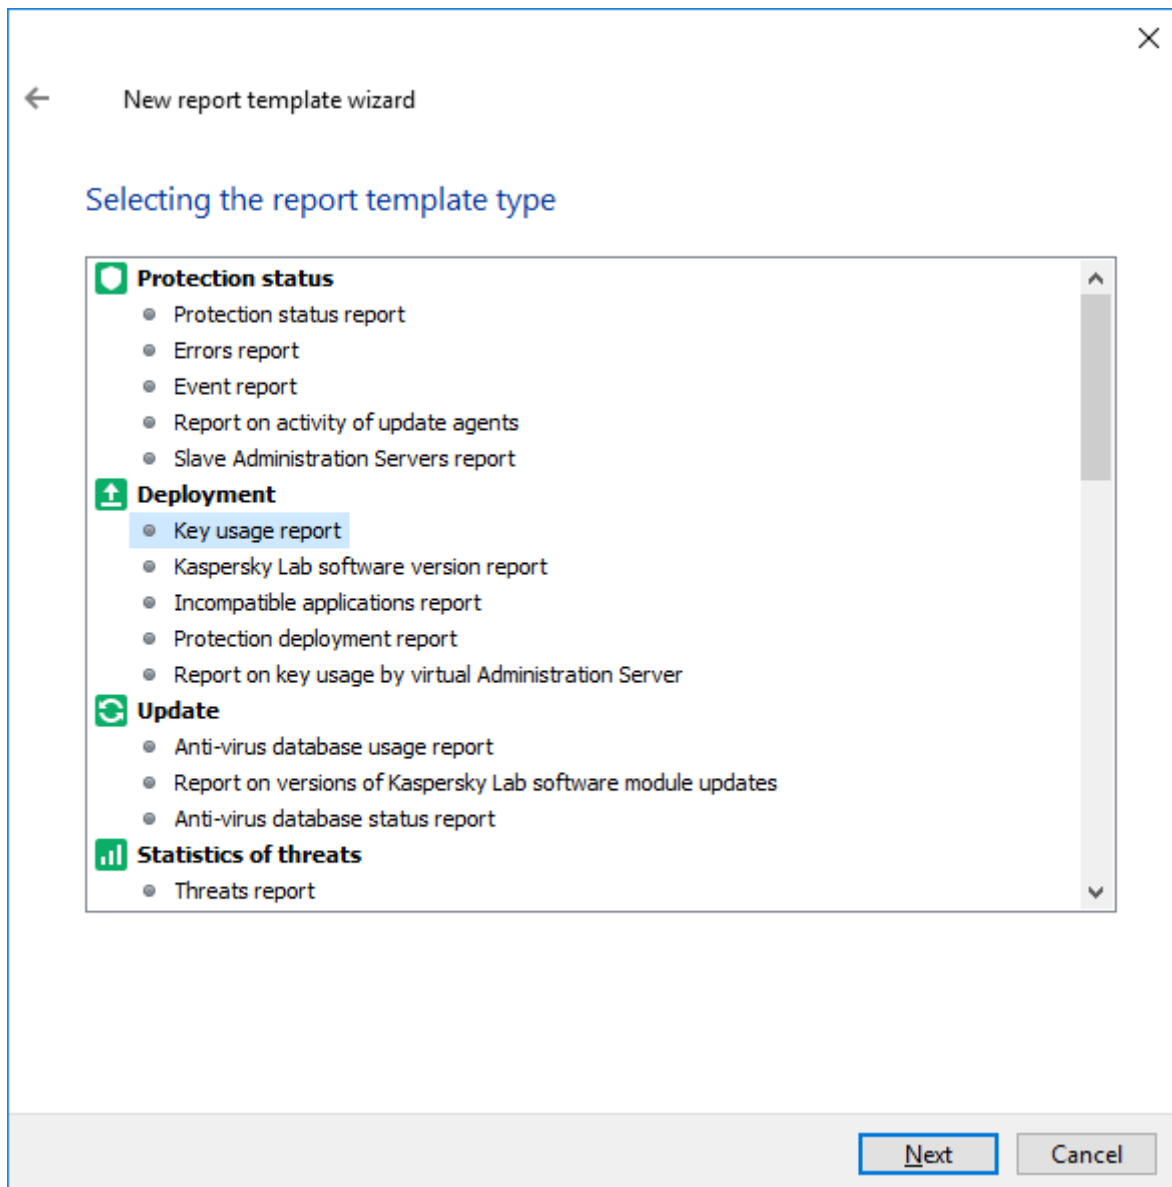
New report template wizard

Selecting the report template type

Protection status
Protection status report
Errors report
Event report
Report on activity of update agents
Slave Administration Servers report
Deployment
Key usage report
Kaspersky Lab software version report
Incompatible applications report
Protection deployment report
Report on key usage by virtual Administration Server
Update
Anti-virus database usage report
Report on versions of Kaspersky Lab software module updates
Anti-virus database status report
Statistics of threats
Threats report

Next
Cancel